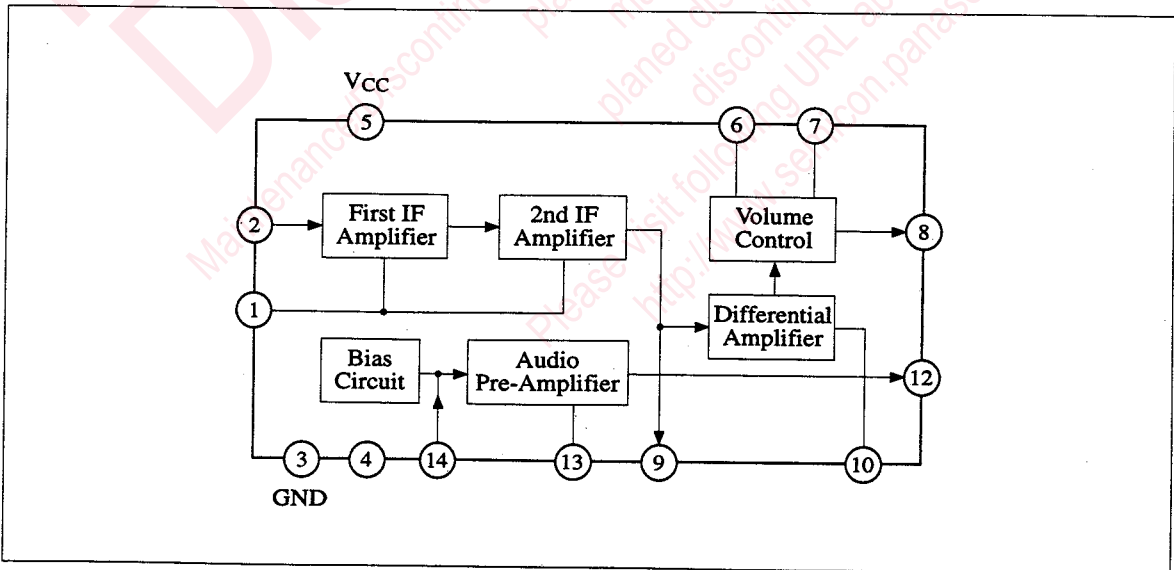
$V_{CC}$

5

6

7

2

First IF Amplifier

2nd IF Amplifier

Volume Control

8

1

Differential Amplifier

Bias Circuit

Audio Pre-Amplifier

12

3

4

14

13

9

10

GND

Maintenance/Discontinued

planed discontinued

please visit following URL

http://www.semicon.panasonic